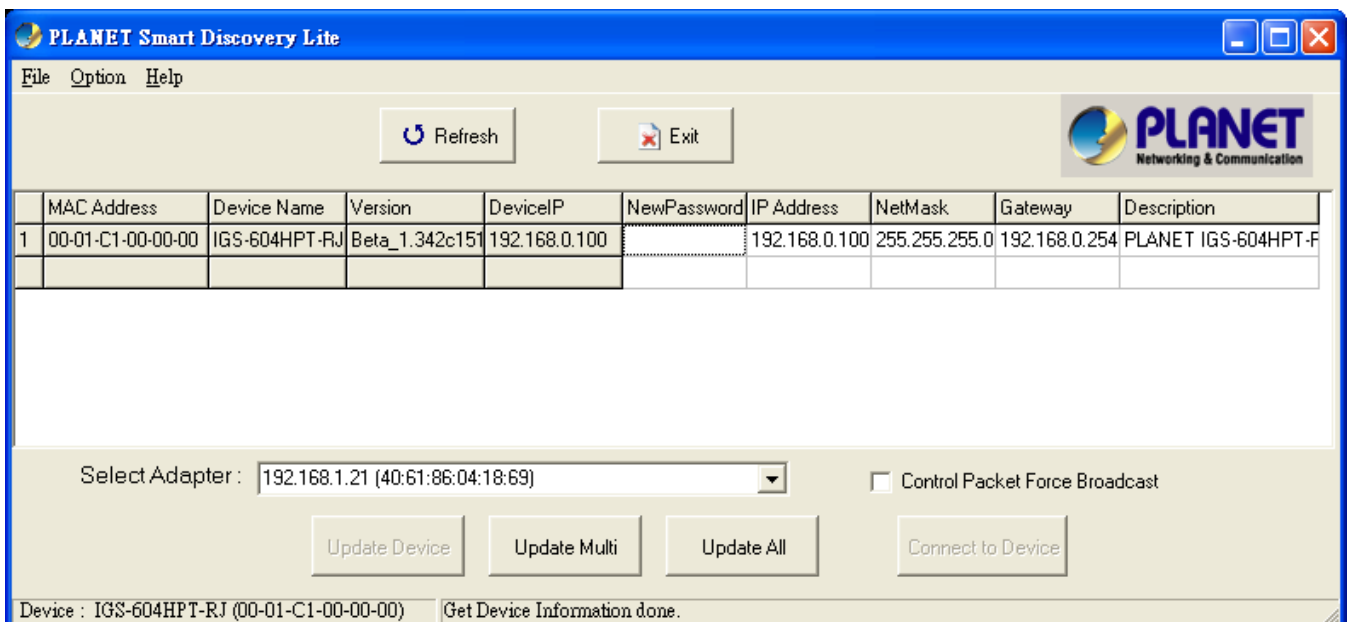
PLANET Smart Discovery Lite

File Option Help

Refresh

Exit

PLANET Networking & Communication

| | MAC Address | Device Name | Version | DeviceIP | NewPassword | IP Address | NetMask | Gateway | Description |
|---|---|---|---|---|---|---|---|---|---|
| 1 | 00-01-C1-00-00-00 | IGS-604HPT-RJ | Beta_1.342c151 | 192.168.0.100 | | 192.168.0.100 | 255.255.255.0 | 192.168.0.254 | PLANET IGS-604HPT-F |
| | | | | | | | | | |

Select Adapter : 192.168.1.21 (40:61:86:04:18:69)

Control Packet Force Broadcast

Update Device

Update Multi

Update All

Connect to Device

Device : IGS-604HPT-RJ (00-01-C1-00-00-00)

Get Device Information done.